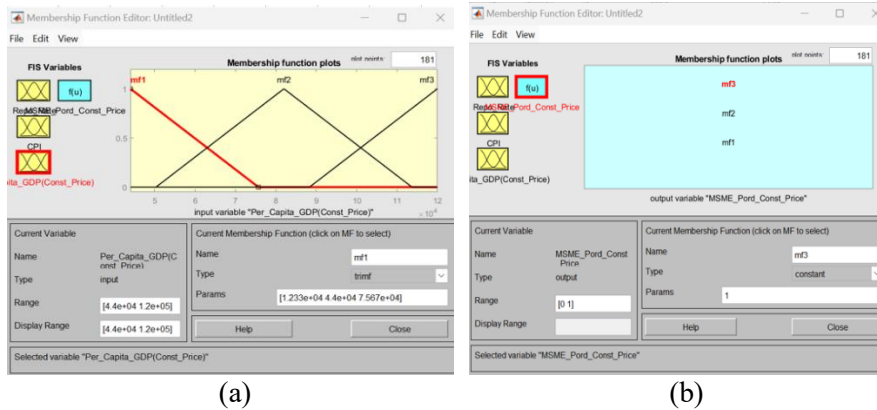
Membership Function Editor: Untitled2

File Edit View

FIS Variables

Membership function plots

plot points: 181

mf1 mf2 mf3

ReMSMEPord_Const_Price

f(u)

CPI

pita_GDP(Const_Price)

0 1

5 6 7 8 9 10 11 12

$\times 10^4$

input variable "Per_Capita_GDP(Const_Price)"

Current Variable

Name Per_Capita_GDP(Const_Price)

Type input

Range [4.4e+04 1.2e+05]

Display Range [4.4e+04 1.2e+05]

Current Membership Function (click on MF to select)

Name mf1

Type trimf

Params [1.233e+04 4.4e+04 7.567e+04]

Help Close

Selected variable "Per_Capita_GDP(Const_Price)"

(a)

Membership Function Editor: Untitled2

File Edit View

FIS Variables

Membership function plots

plot points: 181

ReMSMEPord_Const_Price

f(u)

CPI

ita_GDP(Const_Price)

mf3

mf2

mf1

output variable "MSME_Pord_Const_Price"

Current Variable

Name MSME_Pord_Const_Price

Type output

Range [0 1]

Display Range

Current Membership Function (click on MF to select)

Name mf3

Type constant

Params 1

Help Close

Selected variable "MSME_Pord_Const_Price"

(b)